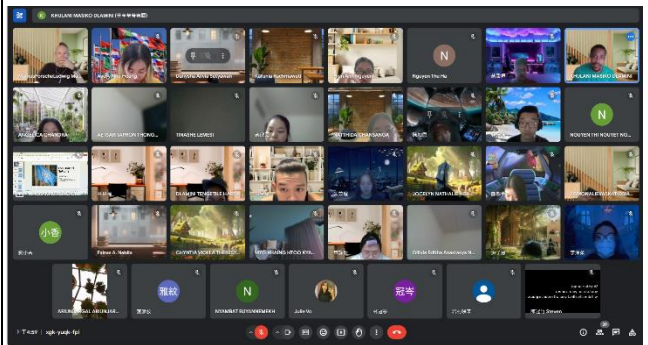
KHULANI MADIKO DLAMINI

Nguyen Thu Ha

KHULANI MADIKO DLAMINI

ANGELICA CHANDRA

NGUYEN THI NGUYET NG...

JOCELYN NATHALIE

Patrice A. Natalie

CYNTHIA VIOLETA THERESE

NYONGANDA

小香

雅紋

N

NYAMKHT BEYASKHENDEH

Julie Vo

冠岑

xgk-yuqk-fpl

Sharon Stewart